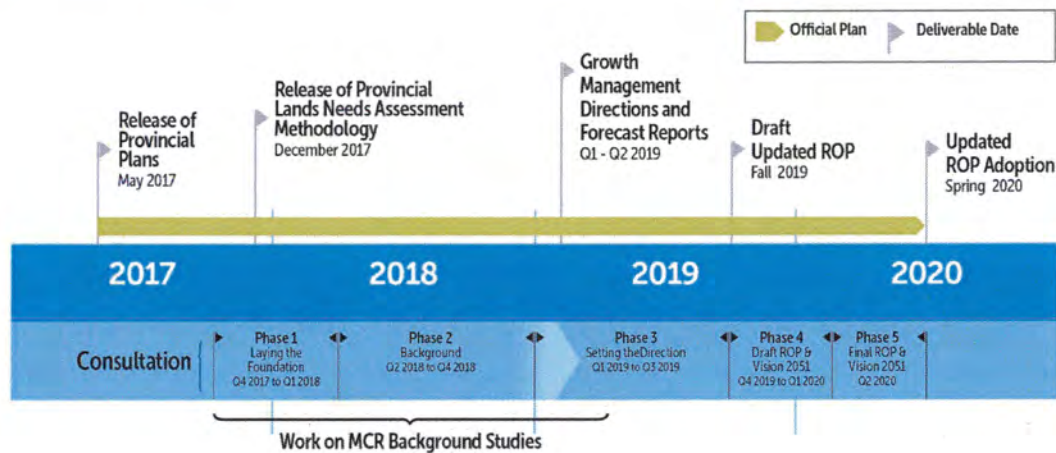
Official Plan
Deliverable Date

Release of Provincial Plans
May 2017

Release of Provincial Lands Needs Assessment Methodology
December 2017

Growth Management Directions and Forecast Reports
Q1 - Q2 2019

Draft Updated ROP
Fall 2019

Updated ROP Adoption
Spring 2020

2017
2018
2019
2020

Consultation

Phase 1
Laying the Foundation
Q4 2017 to Q1 2018

Phase 2
Background
Q2 2018 to Q4 2018

Phase 3
Setting theDirection
Q1 2019 to Q3 2019

Phase 4
Draft ROP & Vision 2051
Q4 2019 to Q1 2020

Phase 5
Final ROP & Vision 2051
Q2 2020

Work on MCR Background Studies